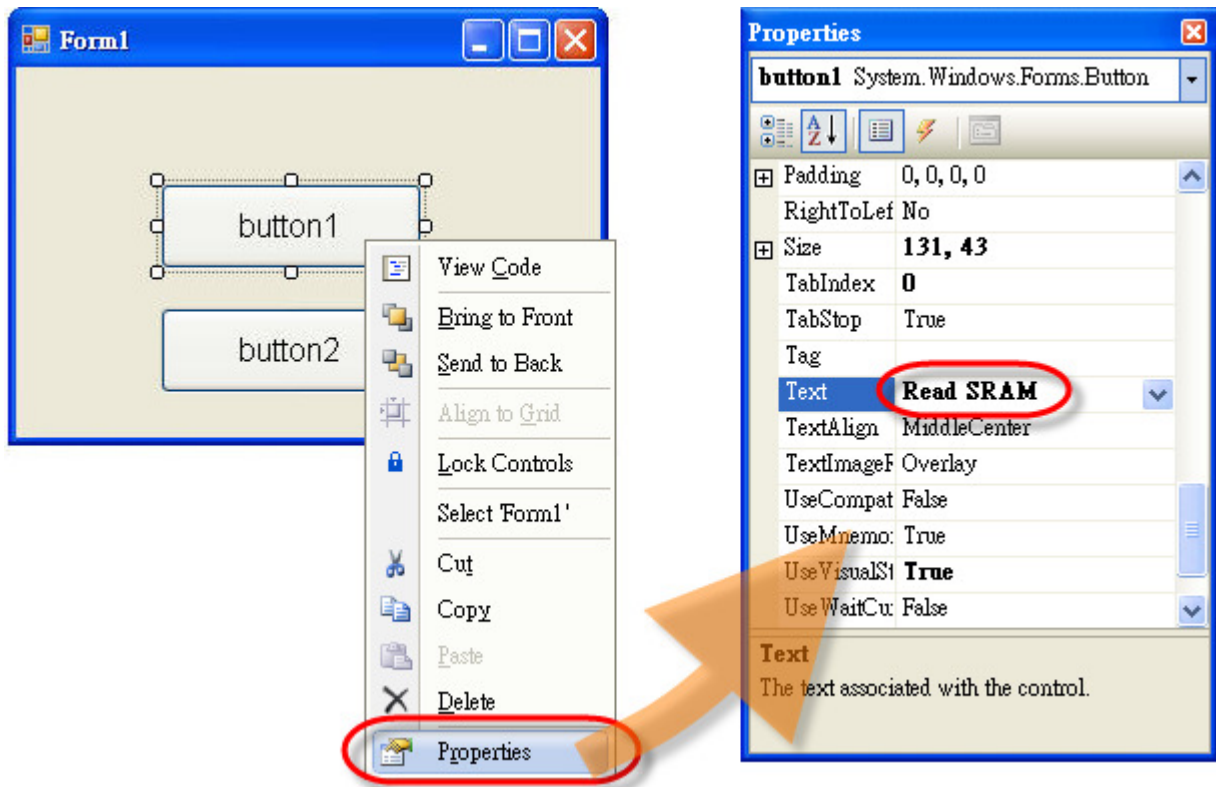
Form1

button1

button2

View Code
Bring to Front
Send to Back
Align to Grid
Lock Controls
Select 'Form1'
Cut
Copy
Paste
Delete
Properties

Properties

button1 System.Windows.Forms.Button

| | |
|---|---|
| Padding | 0, 0, 0, 0 |
| RightToLef | No |
| Size | 131, 43 |
| TabIndex | 0 |
| TabStop | True |
| Tag | |
| Text | Read SRAM |
| TextAlign | MiddleCenter |
| TextImageR | Overlay |
| UseCompat | False |
| UseMnemo: | True |
| UseVisualSt | True |
| UseWaitCu: | False |

Text
The text associated with the control.